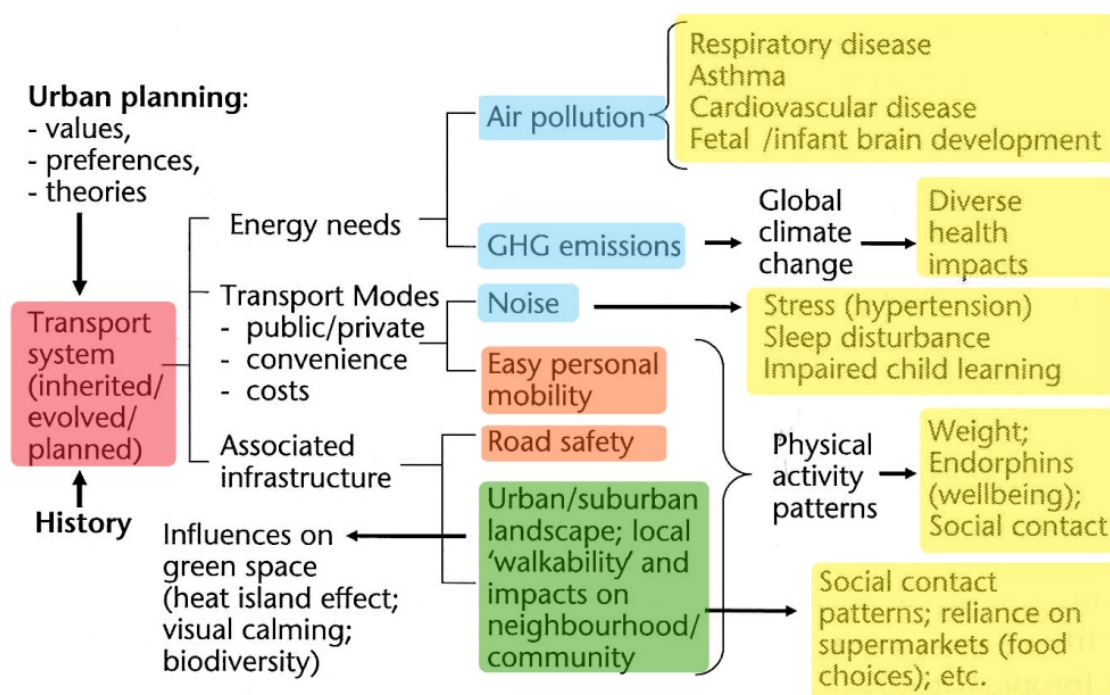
Urban planning:
- values,
- preferences,
- theories

Transport system (inherited/ evolved/ planned)

History

Energy needs

Transport Modes
- public/private
- convenience
- costs

Associated infrastructure

Air pollution

Respiratory disease
Asthma
Cardiovascular disease
Fetal /infant brain development

GHG emissions

Global climate change

Diverse health impacts

Noise

Stress (hypertension)
Sleep disturbance
Impaired child learning

Easy personal mobility

Road safety

Urban/suburban landscape; local 'walkability' and impacts on neighbourhood/ community

Physical activity patterns

Weight;
Endorphins (wellbeing);
Social contact

Influences on green space (heat island effect; visual calming; biodiversity)

Social contact patterns; reliance on supermarkets (food choices); etc.